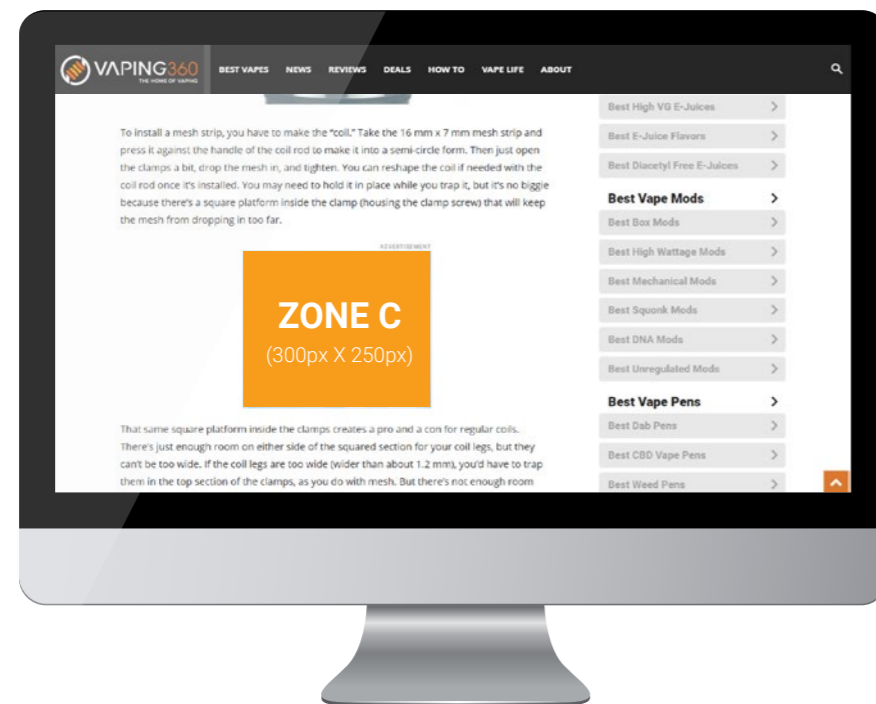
VAPING360
THE HOME OF VAPING

BEST VAPES NEWS REVIEWS DEALS HOW TO VAPE LIFE ABOUT

To install a mesh strip, you have to make the "coil." Take the 16 mm x 7 mm mesh strip and press it against the handle of the coil rod to make it into a semi-circle form. Then just open the clamps a bit, drop the mesh in, and tighten. You can reshape the coil if needed with the coil rod once it's installed. You may need to hold it in place while you trap it, but it's no biggie because there's a square platform inside the clamp (housing the clamp screw) that will keep the mesh from dropping in too far.

ADVERTISEMENT

ZONE C
(300px X 250px)

That same square platform inside the clamps creates a pro and a con for regular coils. There's just enough room on either side of the squared section for your coil legs, but they can't be too wide. If the coil legs are too wide (wider than about 1.2 mm), you'd have to trap them in the top section of the clamps, as you do with mesh. But there's not enough room

Best High VG E-Juices
Best E-Juice Flavors
Best Diacetyl Free E-Juices
Best Vape Mods
Best Box Mods
Best High Wattage Mods
Best Mechanical Mods
Best Squonk Mods
Best DNA Mods
Best Unregulated Mods
Best Vape Pens
Best Dab Pens
Best CBD Vape Pens
Best Weed Pens